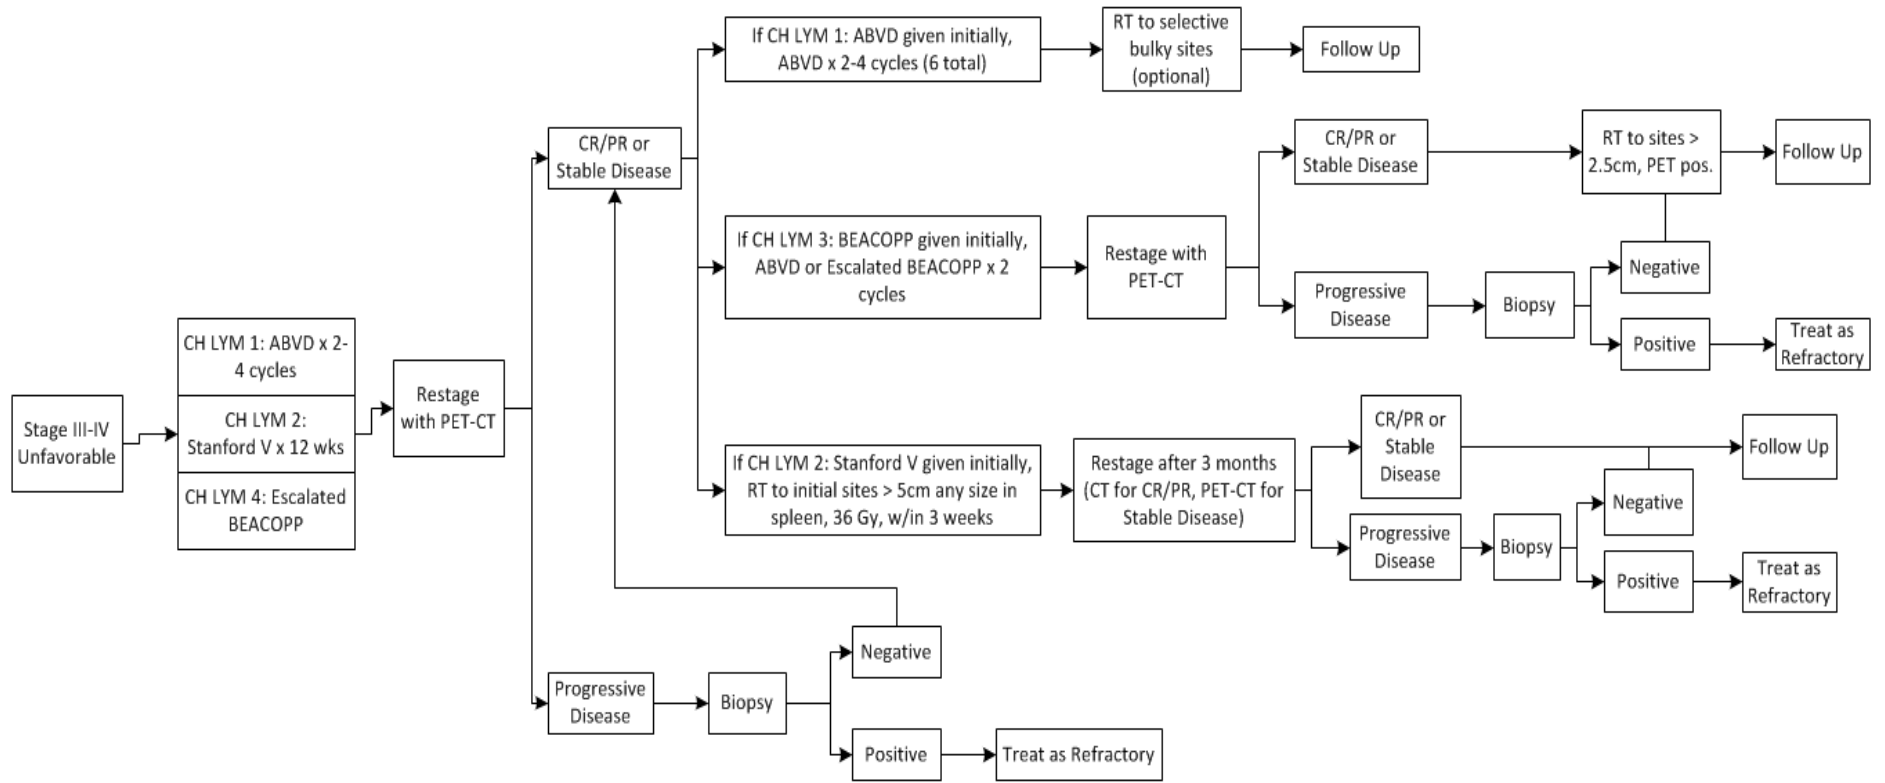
Stage III-IV Unfavorable

CH LYM 1: ABVD x 2-4 cycles

CH LYM 2: Stanford V x 12 wks

CH LYM 4: Escalated BEACOPP

Restage with PET-CT

CR/PR or Stable Disease

If CH LYM 1: ABVD given initially, ABVD x 2-4 cycles (6 total)

RT to selective bulky sites (optional)

Follow Up

If CH LYM 3: BEACOPP given initially, ABVD or Escalated BEACOPP x 2 cycles

Restage with PET-CT

CR/PR or Stable Disease

RT to sites > 2.5cm, PET pos.

Follow Up

Progressive Disease

Biopsy

Negative

Positive

Treat as Refractory

If CH LYM 2: Stanford V given initially, RT to initial sites > 5cm any size in spleen, 36 Gy, w/in 3 weeks

Restage after 3 months (CT for CR/PR, PET-CT for Stable Disease)

CR/PR or Stable Disease

Follow Up

Progressive Disease

Biopsy

Negative

Positive

Treat as Refractory

Progressive Disease

Biopsy

Negative

Positive

Treat as Refractory